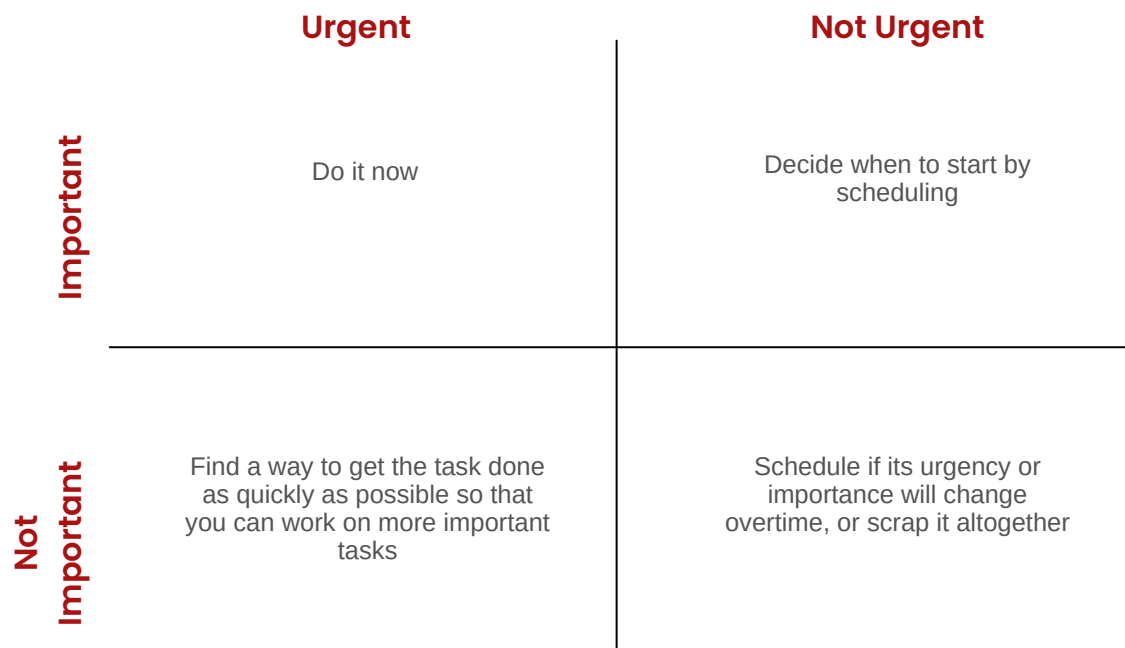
Urgent

Not Urgent

Important

Do it now

Decide when to start by scheduling

Not Important

Find a way to get the task done as quickly as possible so that you can work on more important tasks

Schedule if its urgency or importance will change overtime, or scrap it altogether